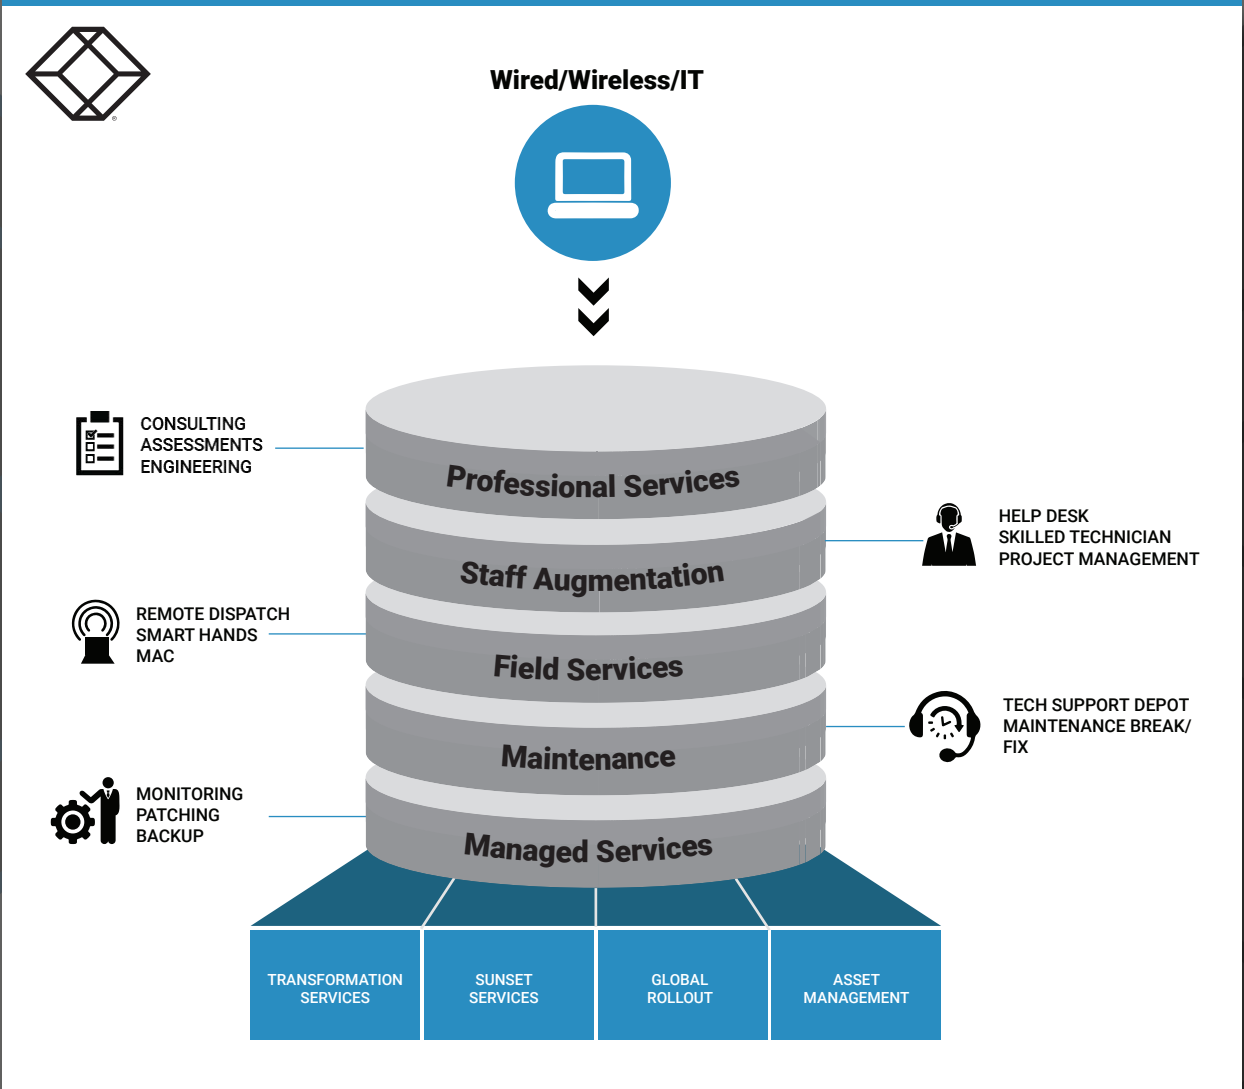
Wired/Wireless/IT

CONSULTING
ASSESSMENTS
ENGINEERING

Professional Services

HELP DESK
SKILLED TECHNICIAN
PROJECT MANAGEMENT

Staff Augmentation

REMOTE DISPATCH
SMART HANDS
MAC

Field Services

TECH SUPPORT DEPOT
MAINTENANCE BREAK/
FIX

Maintenance

MONITORING
PATCHING
BACKUP

Managed Services

| TRANSFORMATION SERVICES | SUNSET SERVICES | GLOBAL ROLLOUT | ASSET MANAGEMENT |
|---|---|---|---|